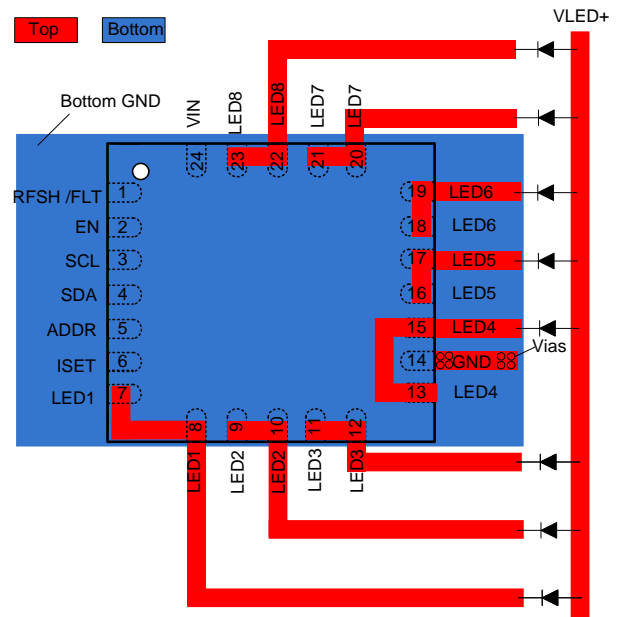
Top
Bottom
VLED+
Bottom GND
VIN
LED8
LED8
LED7
LED7
24
23
22
21
20
RFSH /FLT
1
EN
2
SCL
3
SDA
4
ADDR
5
ISET
6
LED1
7
19
LED6
18
LED6
17
LED5
16
LED5
15
LED4
14
GND
Vias
13
LED4
8
9
10
11
12
LED1
LED2
LED2
LED3
LED3